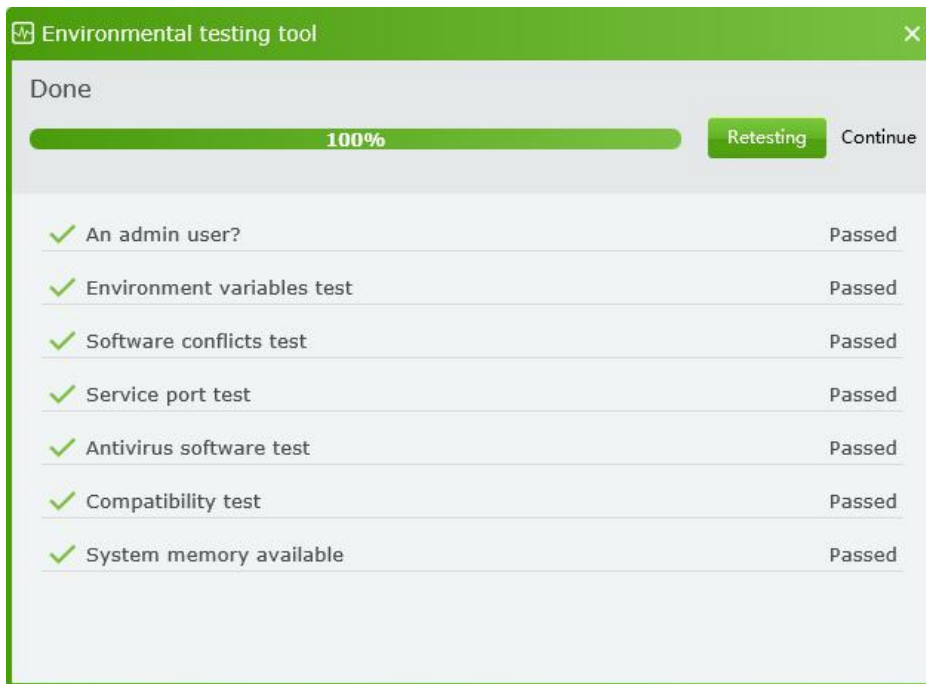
Environmental testing tool

Done

100%

Retesting Continue

An admin user? Passed

Environment variables test Passed

Software conflicts test Passed

Service port test Passed

Antivirus software test Passed

Compatibility test Passed

System memory available Passed